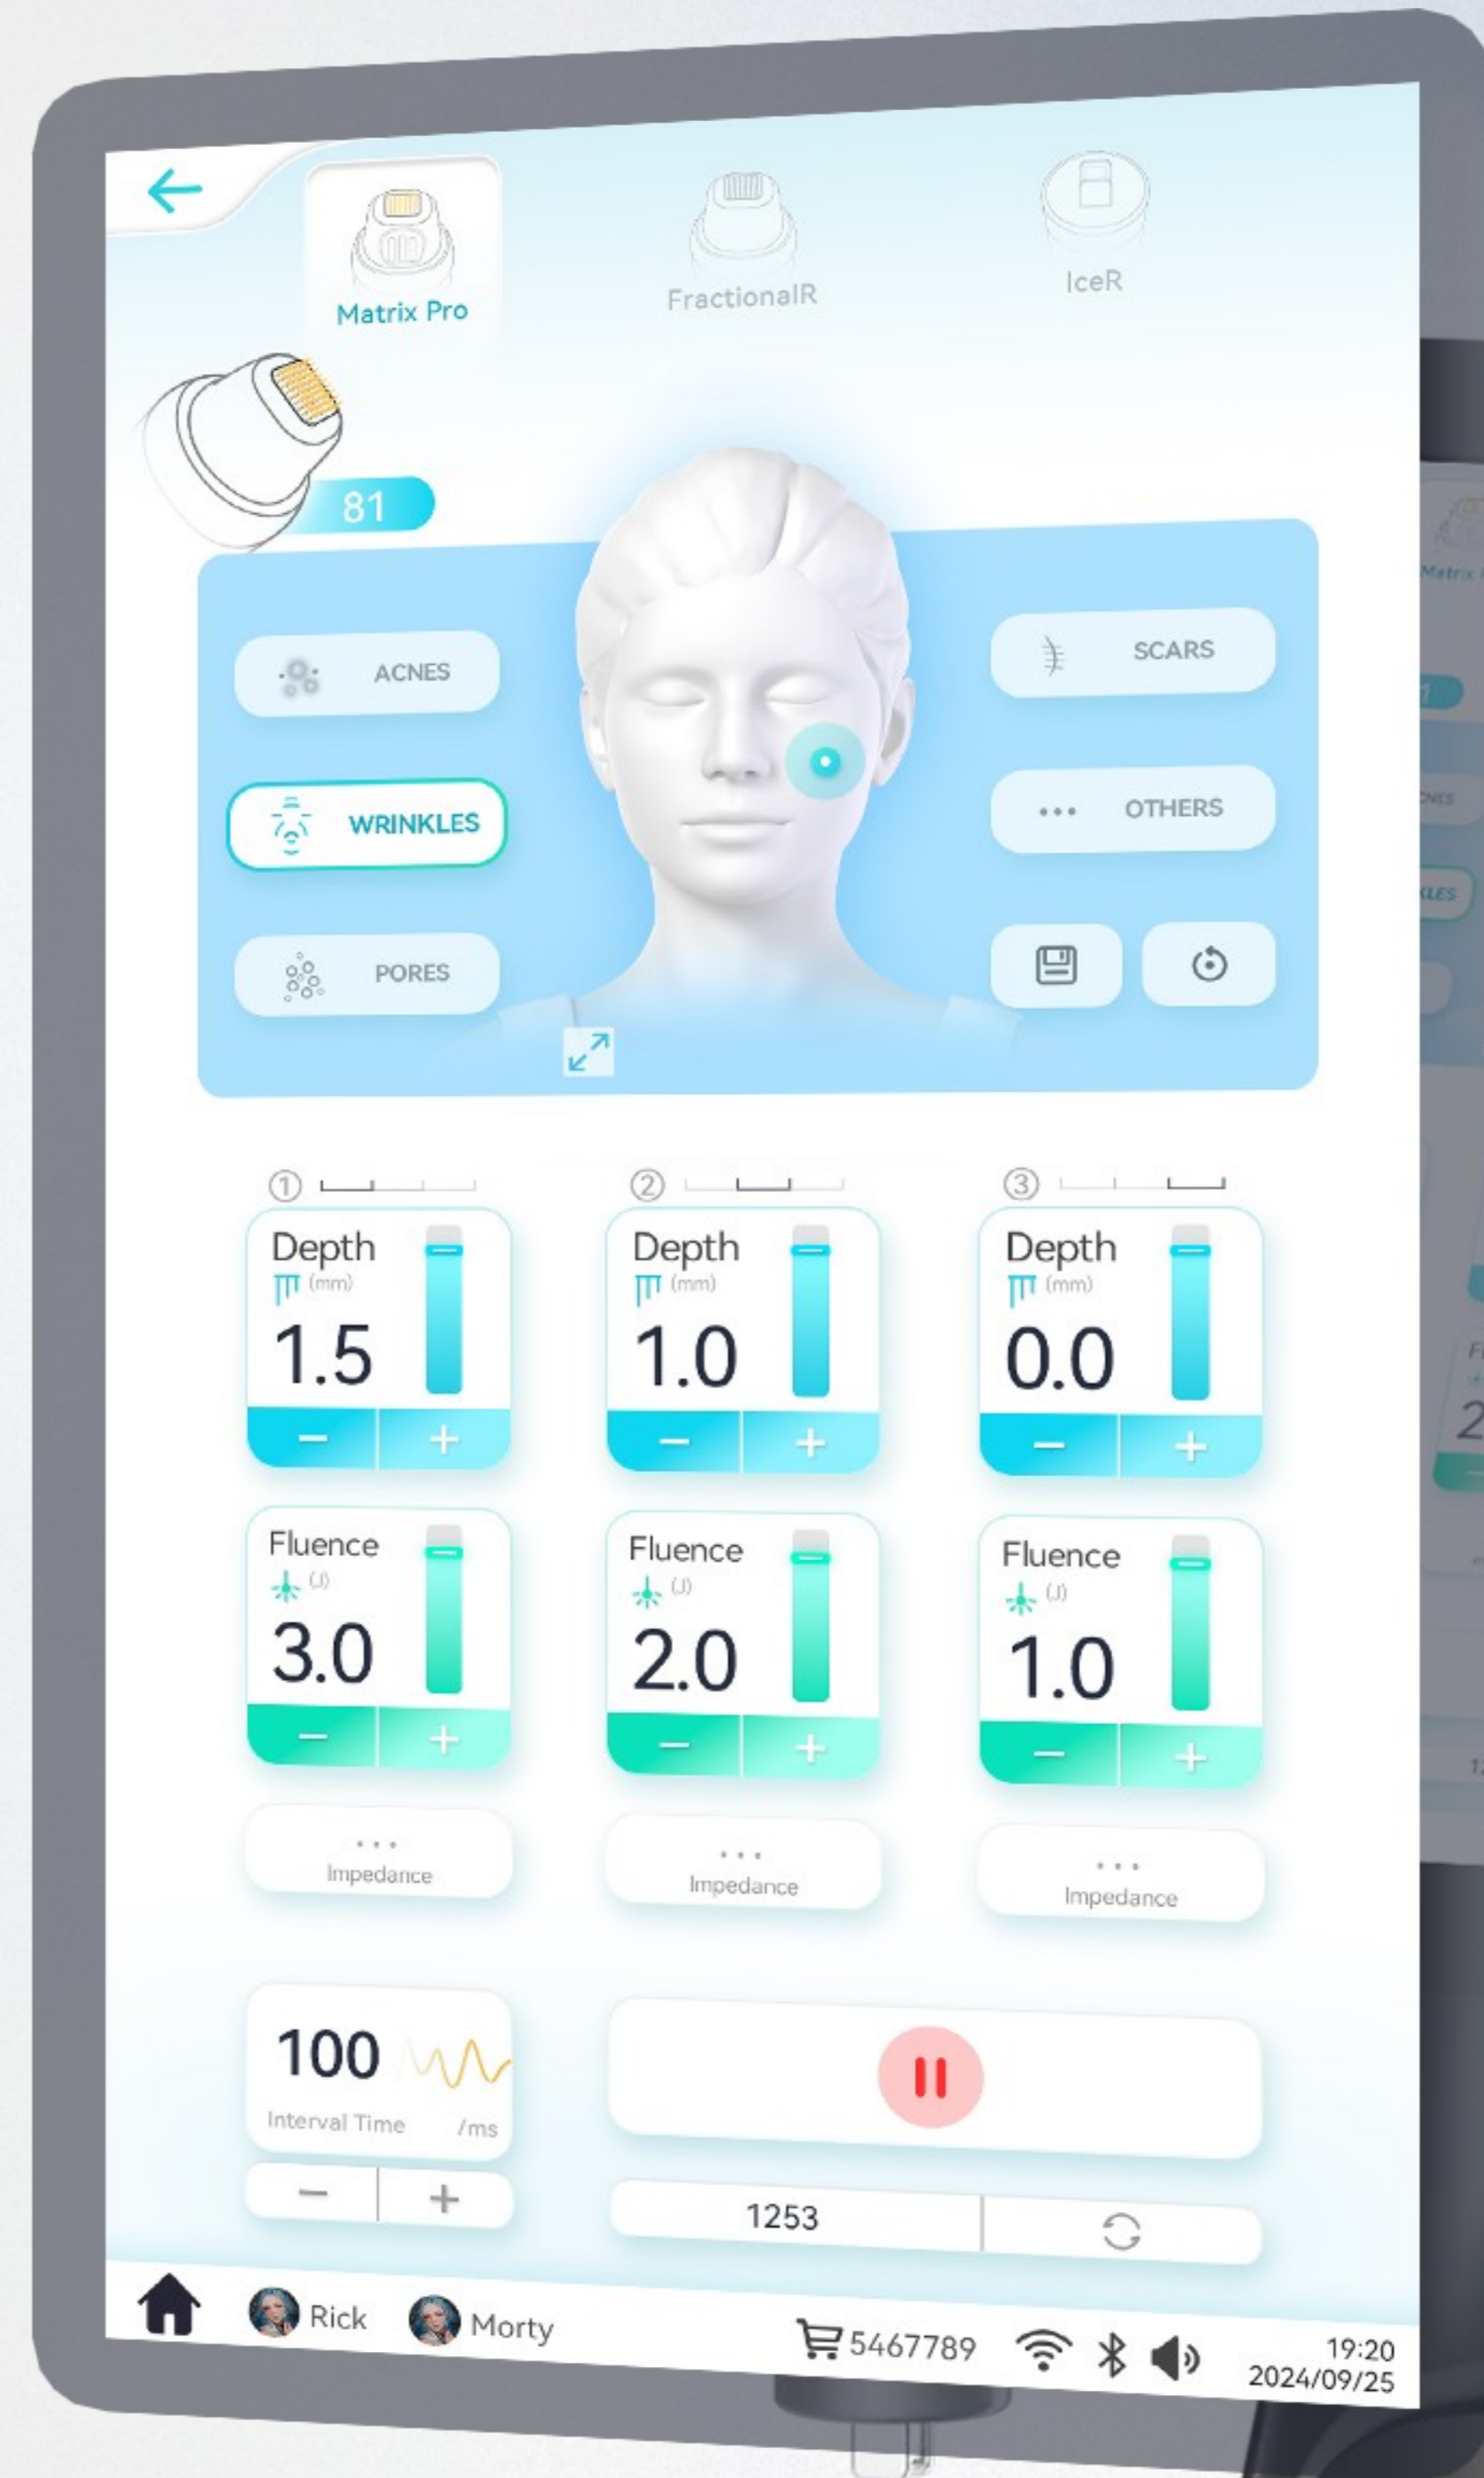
Matrix Pro

FractionalR

IceR

81

ACNES

WRINKLES

PORES

SCARS

OTHERS

①

Depth (mm)
1.5
−
+

Fluence (J)
3.0
−
+

Impedance

②

Depth (mm)
1.0
−
+

Fluence (J)
2.0
−
+

Impedance

③

Depth (mm)
0.0
−
+

Fluence (J)
1.0
−
+

Impedance

100
Interval Time /ms
−
+

1253

Rick
Morty
5467789
19:20
2024/09/25